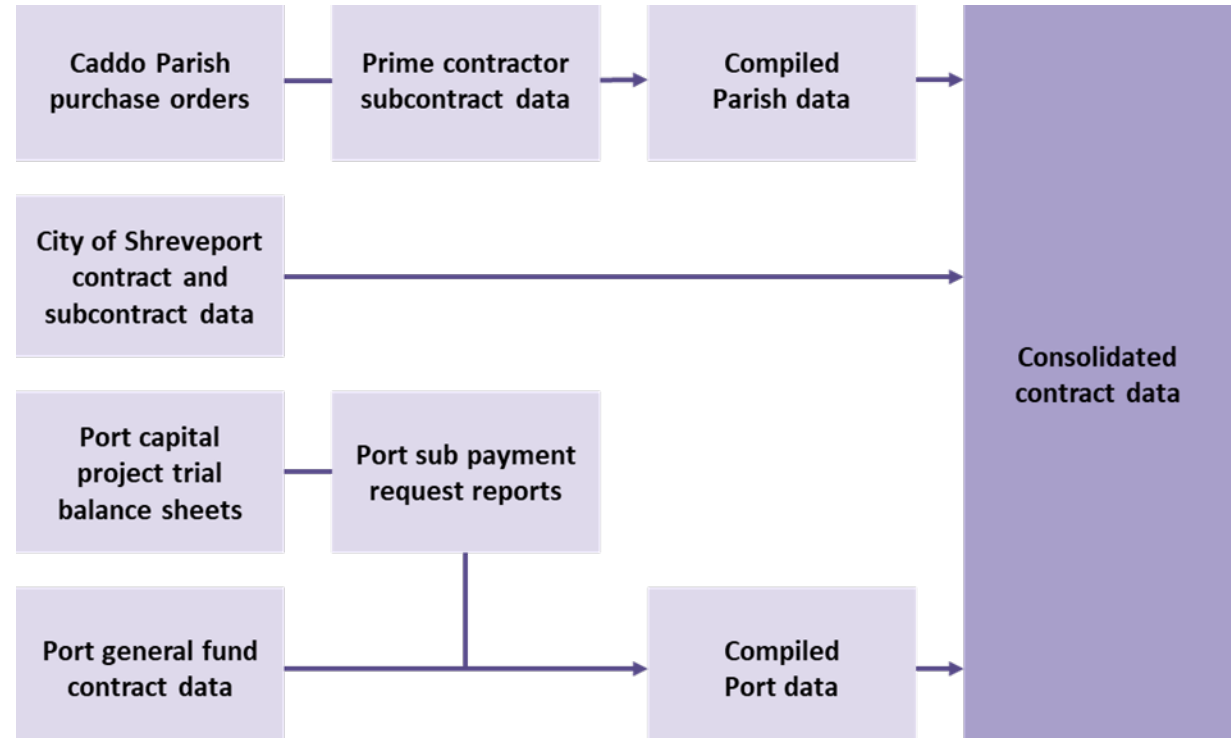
Caddo Parish purchase orders

Prime contractor subcontract data

Compiled Parish data

City of Shreveport contract and subcontract data

Port capital project trial balance sheets

Port sub payment request reports

Port general fund contract data

Compiled Port data

Consolidated contract data